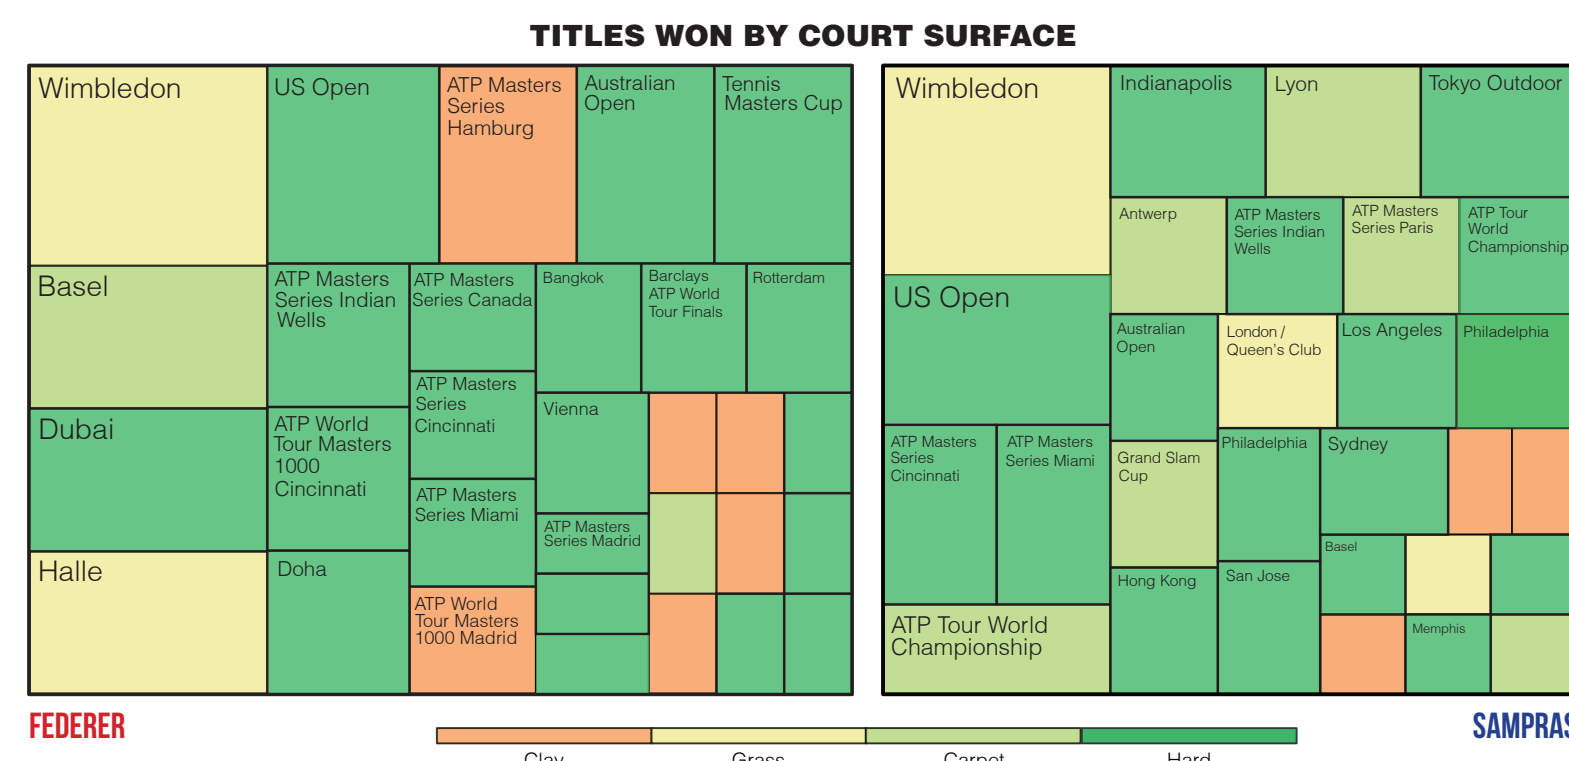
TITLES WON BY COURT SURFACE

Wimbledon
US Open
ATP Masters Series Hamburg
Australian Open
Tennis Masters Cup
Basel
ATP Masters Series Indian Wells
ATP Masters Series Canada
Bangkok
Barclays ATP World Tour Finals
Rotterdam
ATP Masters Series Cincinnati
Vienna
Dubai
ATP World Tour Masters 1000 Cincinnati
ATP Masters Series Miami
ATP Masters Series Madrid
Halle
Doha
ATP World Tour Masters 1000 Madrid

Wimbledon
Indianapolis
Lyon
Tokyo Outdoor
Antwerp
ATP Masters Series Indian Wells
ATP Masters Series Paris
ATP Tour World Championship
US Open
Australian Open
London / Queen's Club
Los Angeles
Philadelphia
ATP Masters Series Cincinnati
ATP Masters Series Miami
Grand Slam Cup
Philadelphia
Sydney
Basel
Hong Kong
San Jose
Memphis
ATP Tour World Championship

FEDERER
SAMPRAS
Clay
Grass
Carpet
Hard